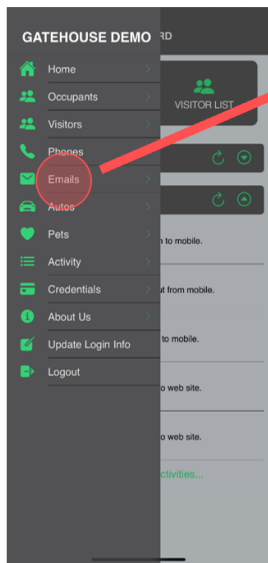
GATEHOUSE DEMO
RD

Home
Occupants
Visitors
Phones
Emails
Autos
Pets
Activity
Credentials
About Us
Update Login Info
Logout

VISITOR LIST

n to mobile.

ut from mobile.

o mobile.

o web site.

o web site.

ctivities...